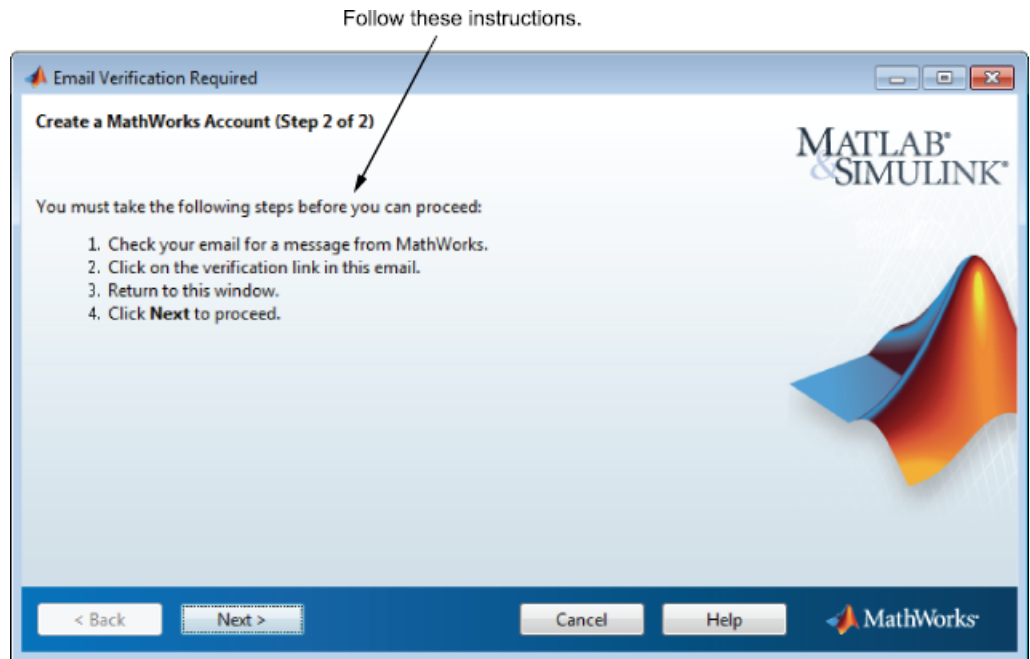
Follow these instructions.

Email Verification Required

Create a MathWorks Account (Step 2 of 2)

MATLAB®
&SIMULINK®

You must take the following steps before you can proceed:

1. Check your email for a message from MathWorks.
2. Click on the verification link in this email.
3. Return to this window.
4. Click **Next** to proceed.

< Back

Next >

Cancel

Help

MathWorks®